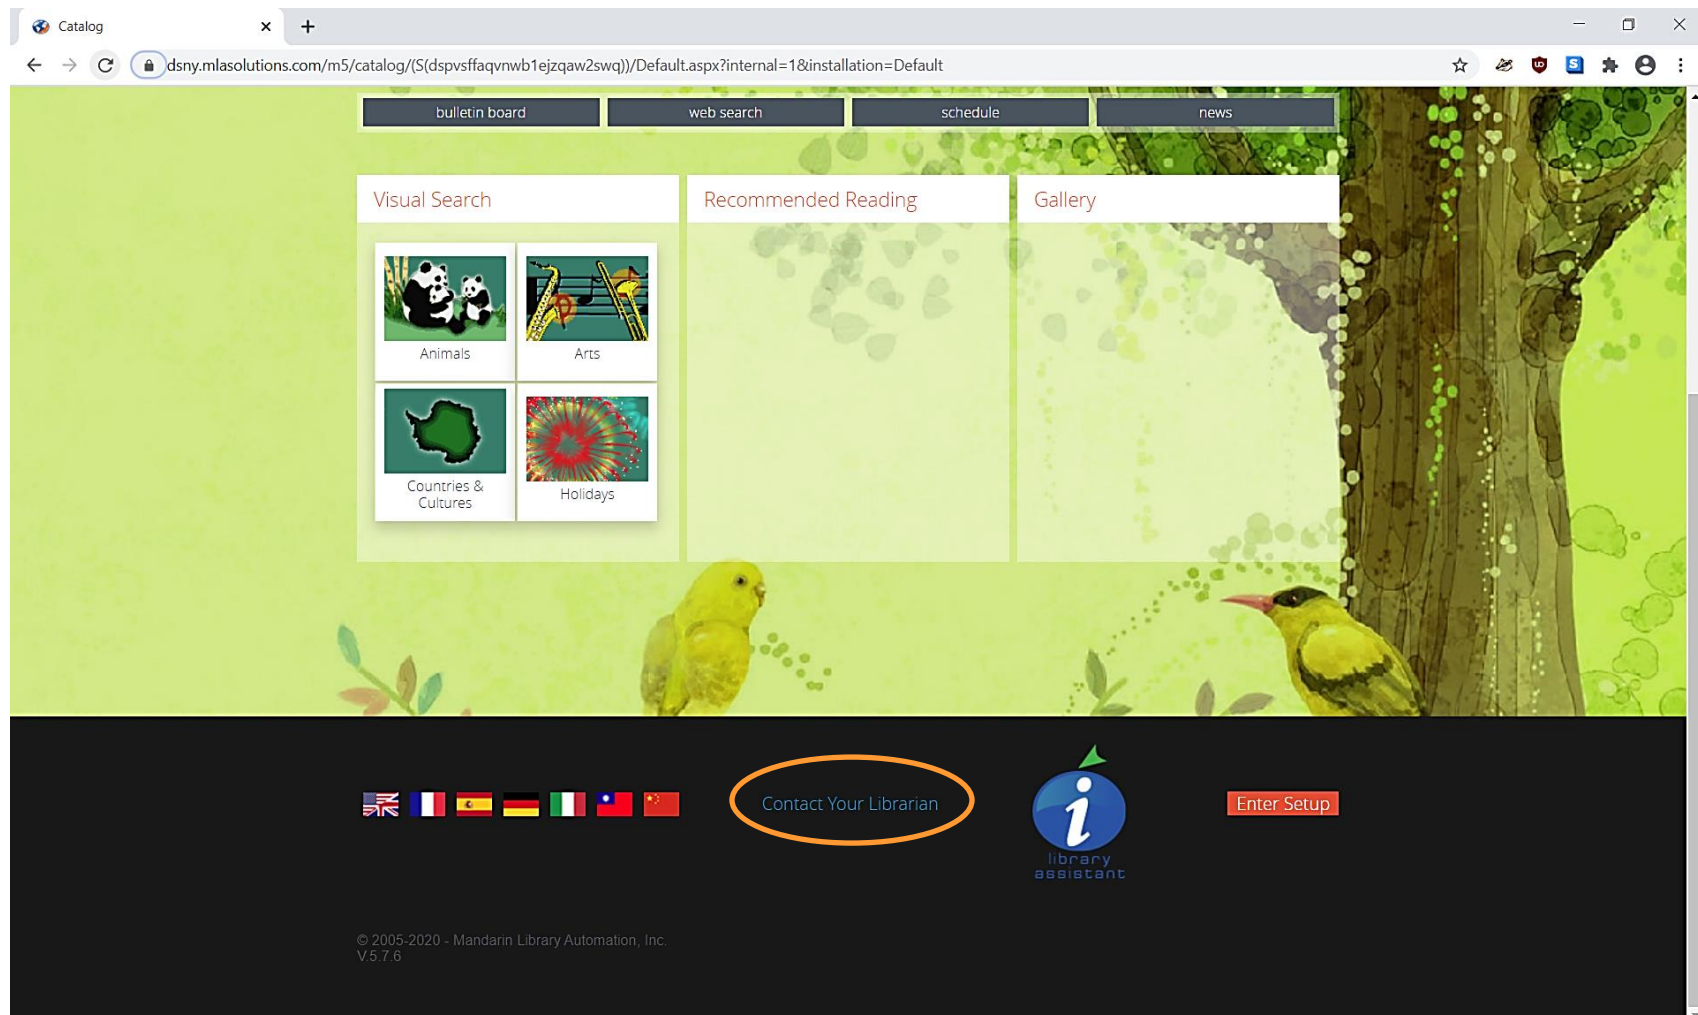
Catalog

dsny.mlasolutions.com/m5/catalog/(S(dspvsffaqvnwb1ejzqaw2swq))/Default.aspx?internal=1&installation=Default

bulletin board | web search | schedule | news

Visual Search

Animals

Arts

Countries & Cultures

Holidays

Recommended Reading

Gallery

Contact Your Librarian

library assistant

Enter Setup

© 2005-2020 - Mandarin Library Automation, Inc.
V.5.7.6